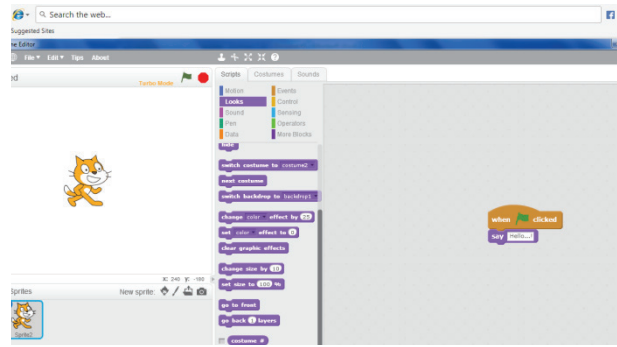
Search the web...

Suggested Sites

he Editor

File ▾ Edit ▾ Tips About

ed

Turbo Mode

Scripts Costumes Sounds

Motion
Looks
Sound
Pen
Data

Events
Control
Sensing
Operators
More Blocks

hide

switch costume to costume2

next costume

switch backdrop to backdrop1

change color effect by 25

set color effect to 0

clear graphic effects

change size by 10

set size to 100 %

go to front

go back 1 layers

costume #

x: 240 y: -180

Sprites

New sprite:

Sprite1

when clicked

say Hello...!